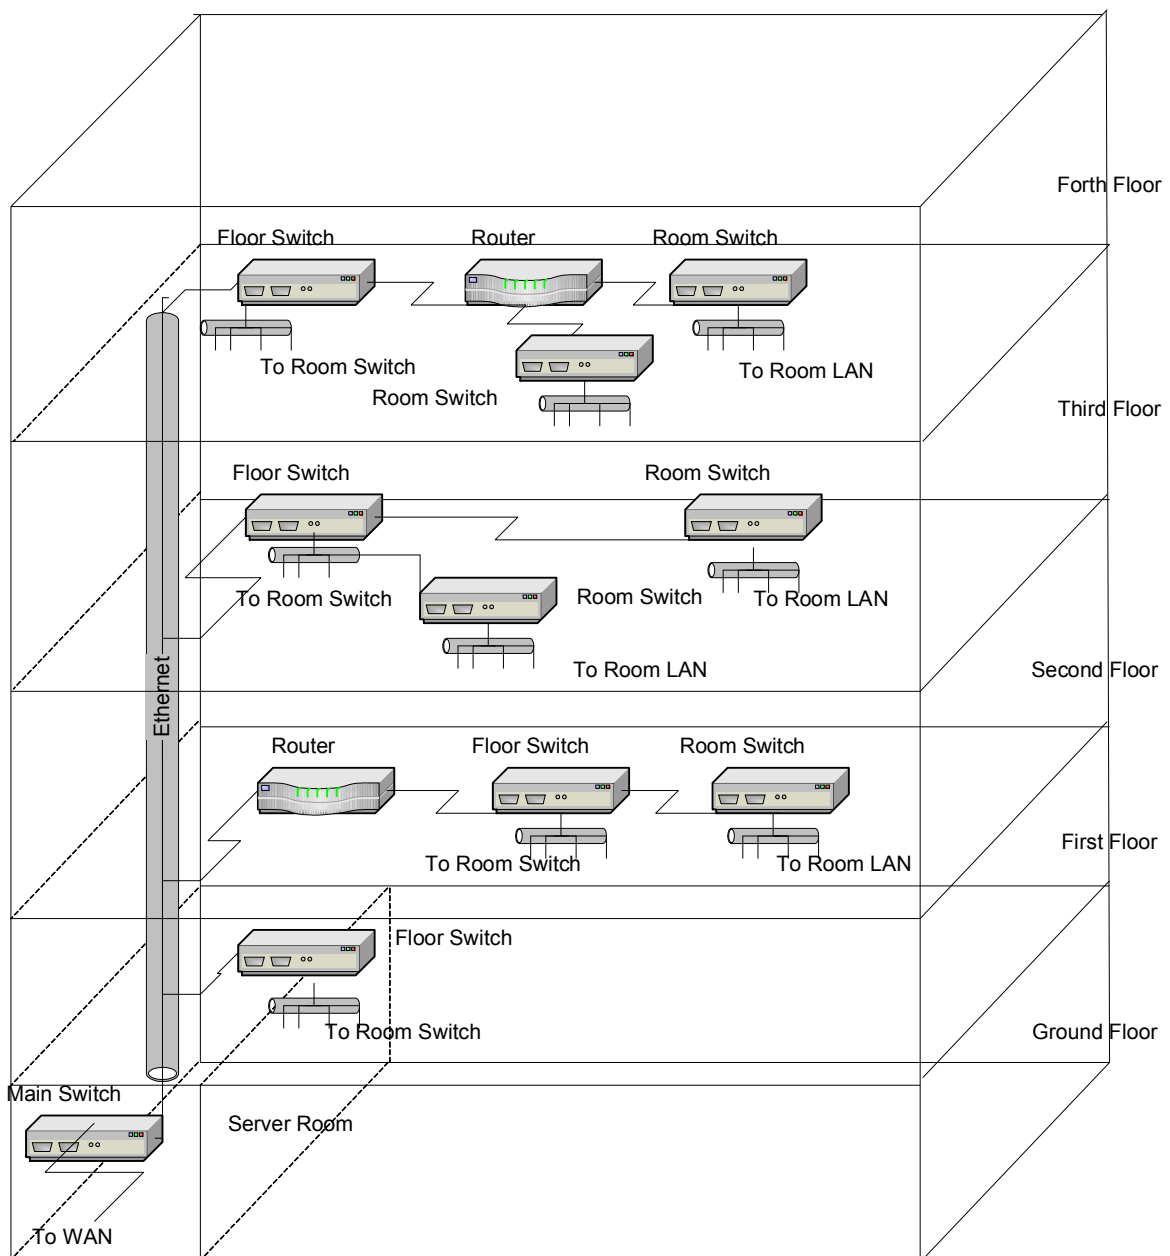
Forth Floor

Floor Switch

Router

Room Switch

To Room Switch

Room Switch

To Room LAN

Third Floor

Floor Switch

Room Switch

To Room Switch

Room Switch

To Room LAN

To Room LAN

Second Floor

Ethernet

Router

Floor Switch

Room Switch

To Room Switch

To Room LAN

First Floor

Floor Switch

To Room Switch

Ground Floor

Main Switch

Server Room

To WAN